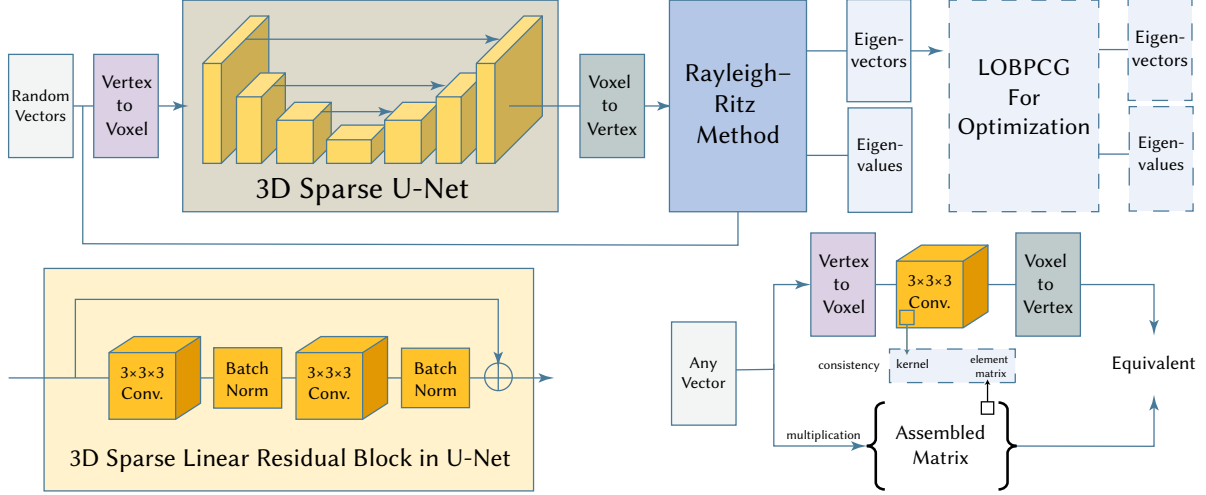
Random Vectors

Vertex to Voxel

3D Sparse U-Net

Voxel to Vertex

Rayleigh–Ritz Method

Eigen-vectors

Eigen-values

LOBPCG For Optimization

Eigen-vectors

Eigen-values

3×3×3 Conv.

Batch Norm

3×3×3 Conv.

Batch Norm

3D Sparse Linear Residual Block in U-Net

Any Vector

Vertex to Voxel

3×3×3 Conv.

Voxel to Vertex

consistency

kernel

element matrix

Equivalent

multiplication

Assembled Matrix